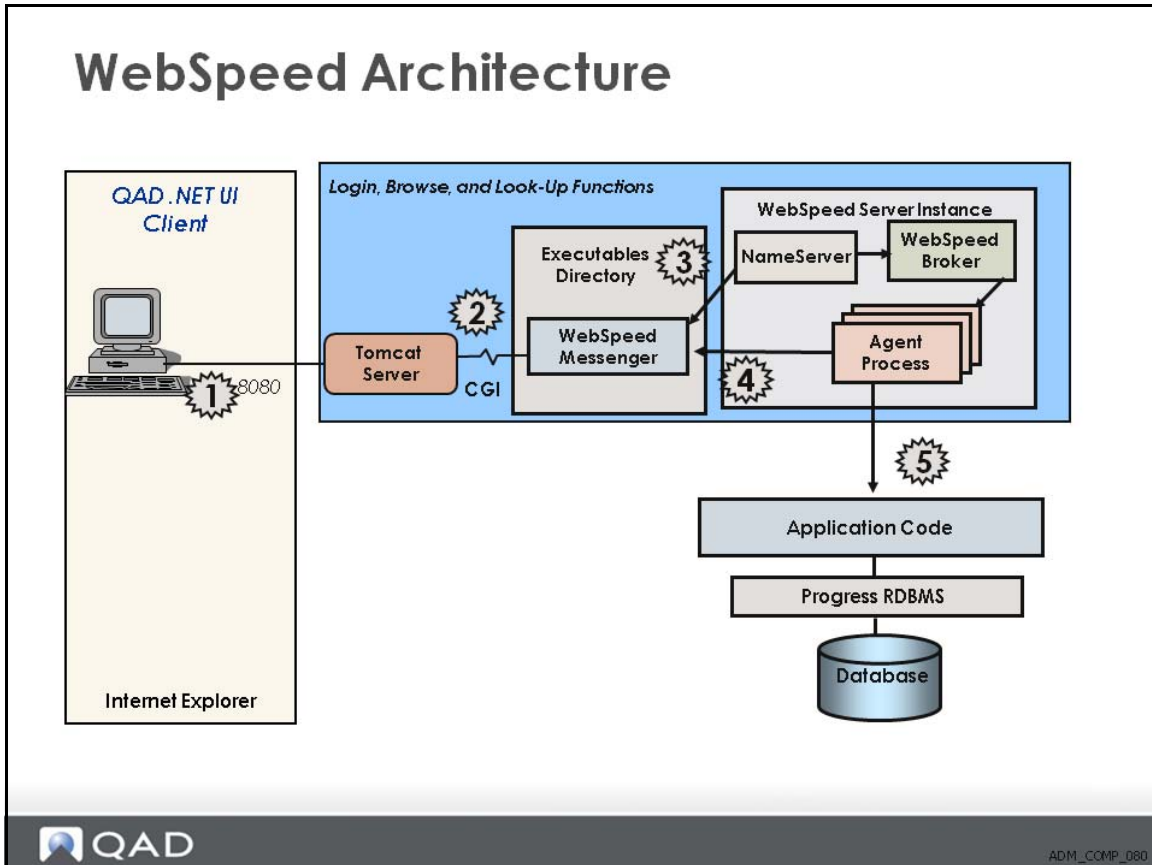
WebSpeed Architecture

QAD .NET UI Client

1

8080

Internet Explorer

Login, Browse, and Look-Up Functions

Tomcat Server

CGI

2

Executables Directory

3

WebSpeed Messenger

4

WebSpeed Server Instance

NameServer

WebSpeed Broker

Agent Process

5

Application Code

Progress RDBMS

Database

QAD

ADM_COMP_080